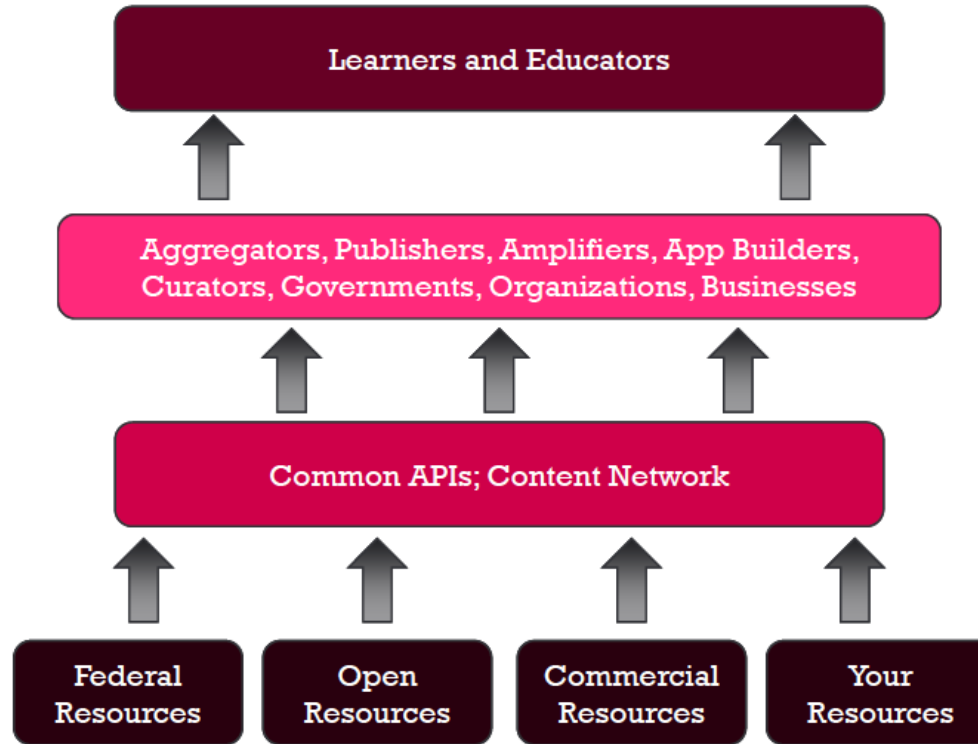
Learners and Educators

Aggregators, Publishers, Amplifiers, App Builders, Curators, Governments, Organizations, Businesses

Common APIs; Content Network

Federal Resources

Open Resources

Commercial Resources

Your Resources